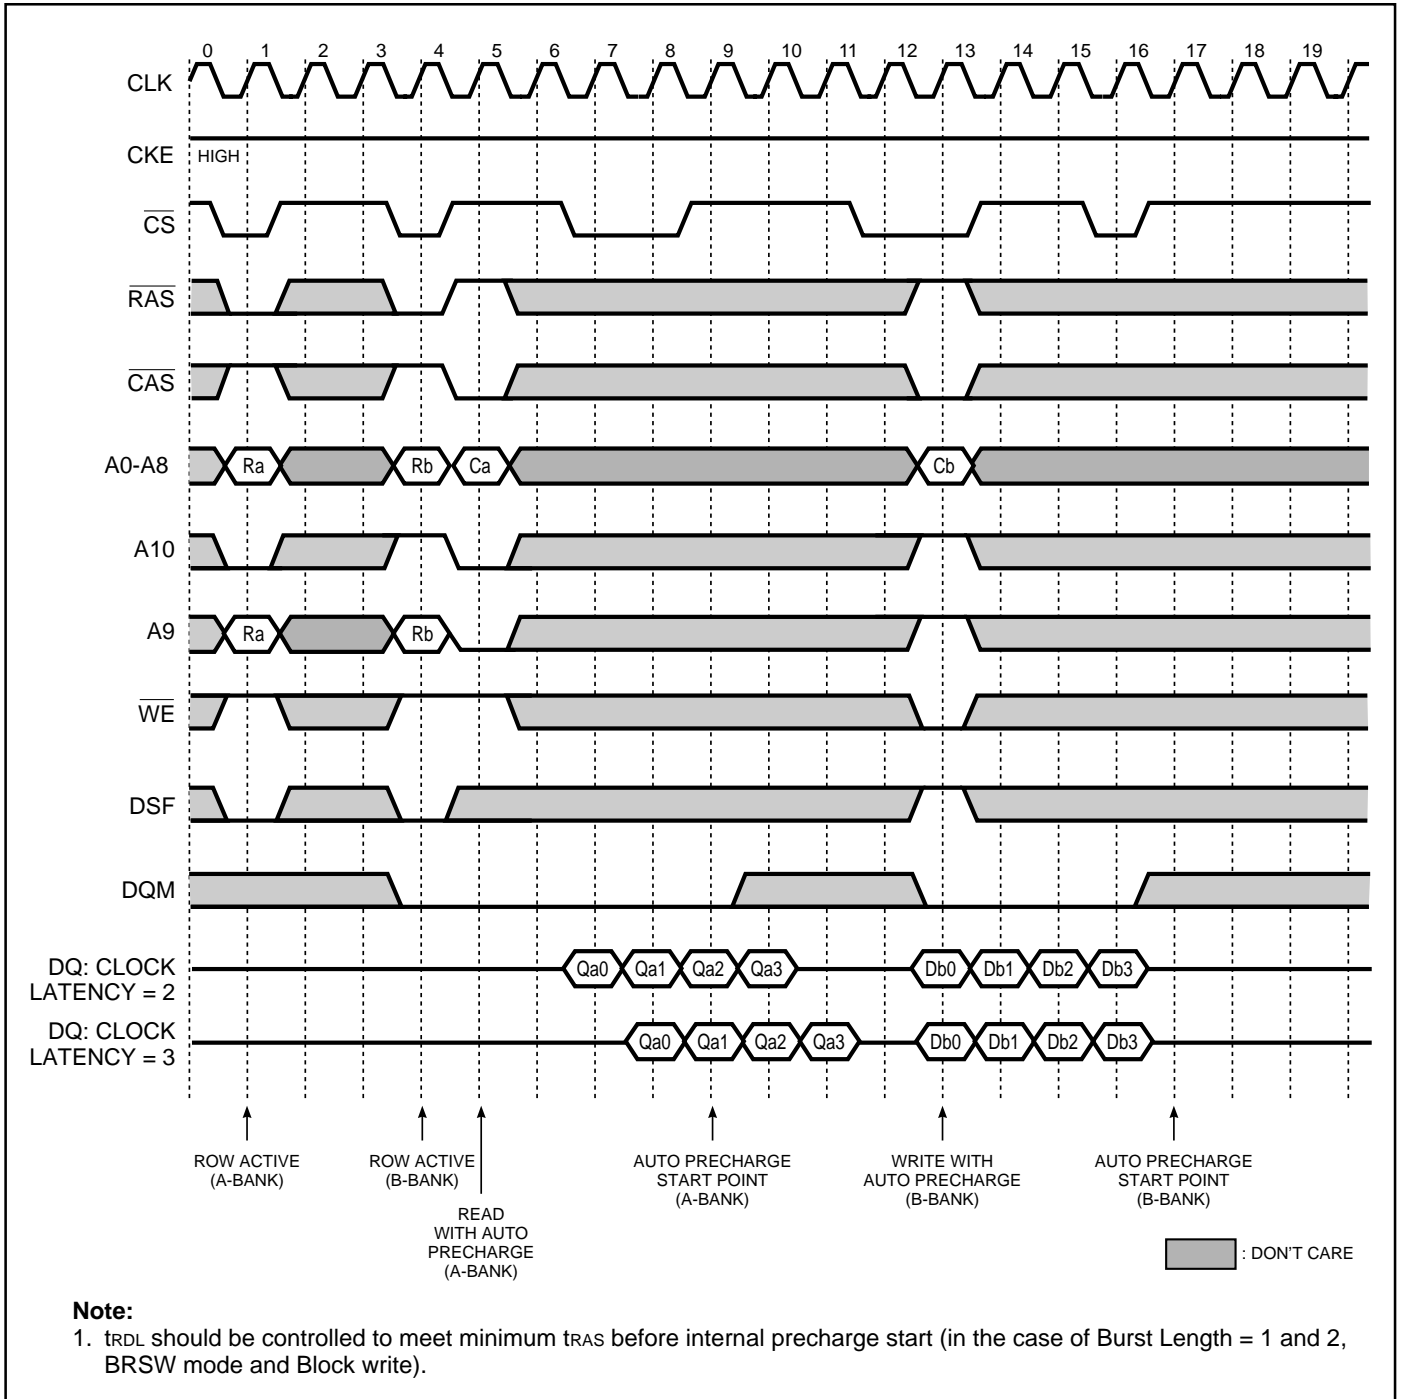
0 1 2 3 4 5 6 7 8 9 10 11 12 13 14 15 16 17 18 19

CLK

CKE HIGH

$\overline{CS}$

$\overline{RAS}$

$\overline{CAS}$

A0-A8 Ra Rb Ca Cb

A10

A9 Ra Rb

$\overline{WE}$

DSF

DQM

DQ: CLOCK LATENCY = 2 Qa0 Qa1 Qa2 Qa3 Db0 Db1 Db2 Db3

DQ: CLOCK LATENCY = 3 Qa0 Qa1 Qa2 Qa3 Db0 Db1 Db2 Db3

ROW ACTIVE (A-BANK)

ROW ACTIVE (B-BANK)

READ WITH AUTO PRECHARGE (A-BANK)

AUTO PRECHARGE START POINT (A-BANK)

WRITE WITH AUTO PRECHARGE (B-BANK)

AUTO PRECHARGE START POINT (B-BANK)

: DON'T CARE

Note:
1. $t_{RDL}$ should be controlled to meet minimum $t_{RAS}$ before internal precharge start (in the case of Burst Length = 1 and 2, BRSW mode and Block write).